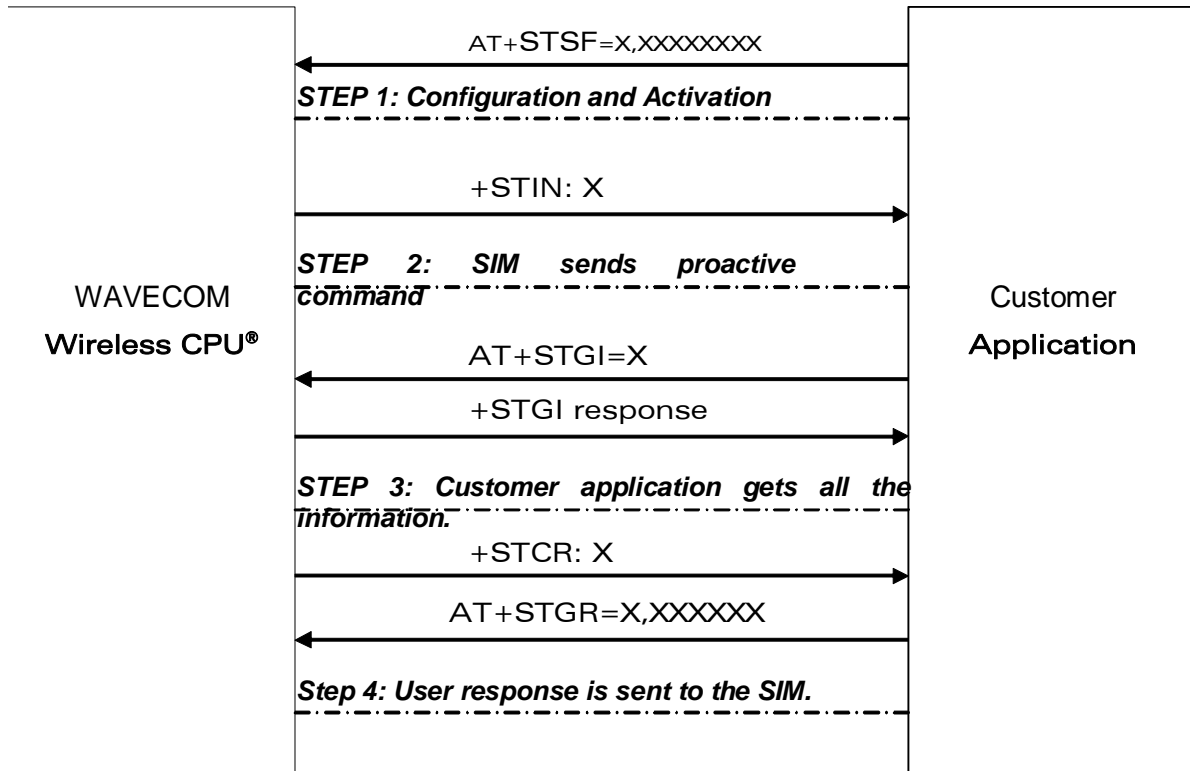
WAVECOM
Wireless CPU®

Customer
Application

AT+STSF=X,XXXXXXXX

STEP 1: Configuration and Activation

+STIN: X

STEP 2: SIM sends proactive command

AT+STGI=X

+STGI response

STEP 3: Customer application gets all the information.

+STCR: X

AT+STGR=X,XXXXXX

Step 4: User response is sent to the SIM.